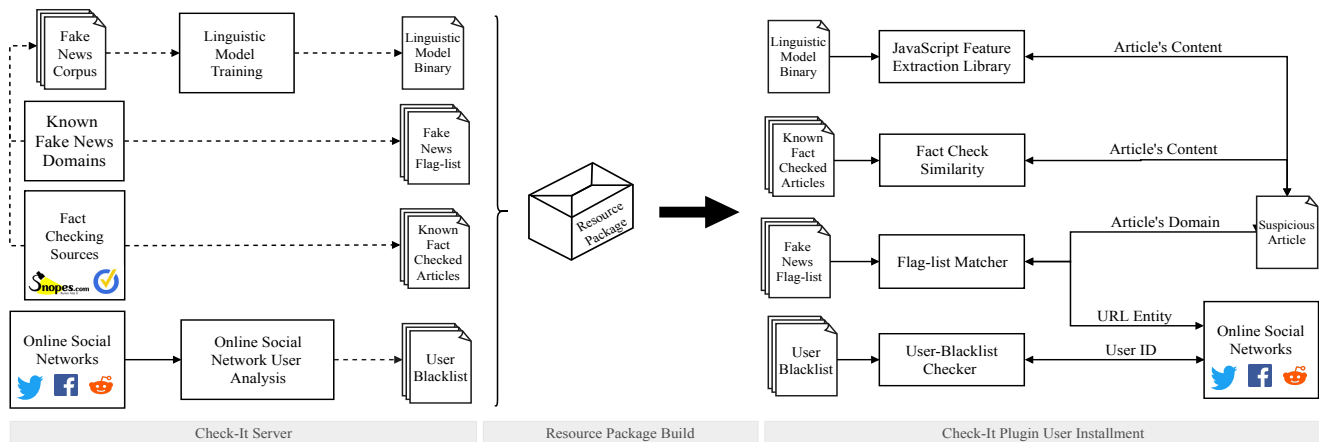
Fake News Corpus

Linguistic Model Training

Linguistic Model Binary

Known Fake News Domains

Fake News Flag-list

Fact Checking Sources

Snopes.com

Known Fact Checked Articles

Online Social Networks

Online Social Network User Analysis

User Blacklist

Resource Package

Linguistic Model Binary

JavaScript Feature Extraction Library

Article's Content

Known Fact Checked Articles

Fact Check Similarity

Article's Content

Suspicious Article

Article's Domain

Fake News Flag-list

Flag-list Matcher

URL Entity

Online Social Networks

User Blacklist

User-Blacklist Checker

User ID

Check-It Server

Resource Package Build

Check-It Plugin User Installment